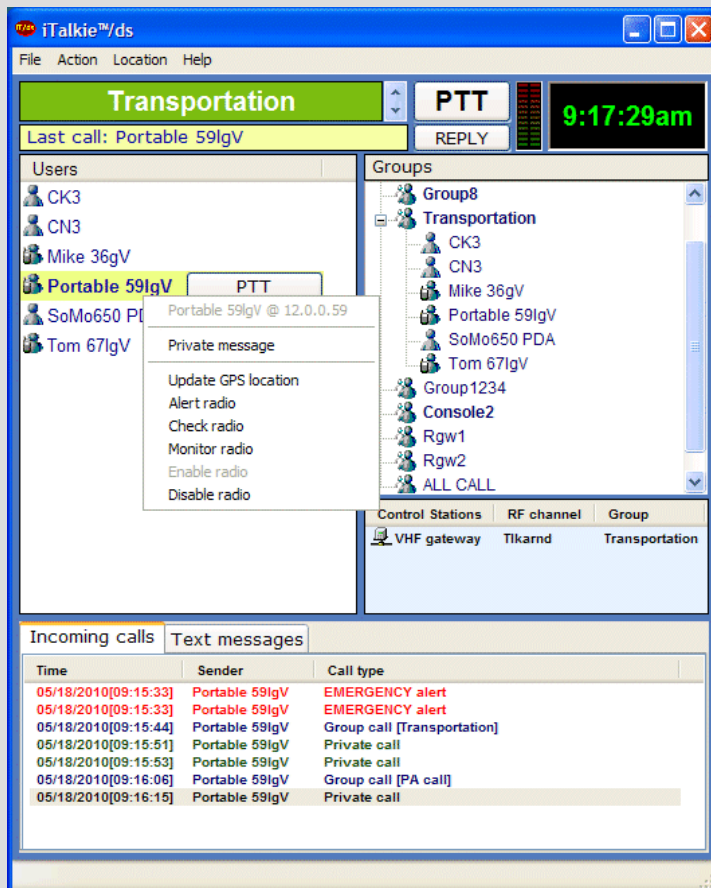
iTalkie™/ds

File Action Location Help

Transportation

PTT

REPLY

9:17:29am

Last call: Portable 59lgV

Users

CK3
CN3
Mike 36gV
Portable 59lgV
PTT
SoMo650 PD
Tom 67lgV

Portable 59lgV @ 12.0.0.59
Private message
Update GPS location
Alert radio
Check radio
Monitor radio
Enable radio
Disable radio

Groups

Group8
Transportation
CK3
CN3
Mike 36gV
Portable 59lgV
SoMo650 PDA
Tom 67lgV
Group1234
Console2
Rgw1
Rgw2
ALL CALL

| Control Stations | RF channel | Group |
|---|---|---|
| VHF gateway | Tlkarnd | Transportation |

Incoming calls | Text messages

| Time | Sender | Call type |
|---|---|---|
| 05/18/2010[09:15:33] | Portable 59lgV | EMERGENCY alert |
| 05/18/2010[09:15:33] | Portable 59lgV | EMERGENCY alert |
| 05/18/2010[09:15:44] | Portable 59lgV | Group call [Transportation] |
| 05/18/2010[09:15:51] | Portable 59lgV | Private call |
| 05/18/2010[09:15:53] | Portable 59lgV | Private call |
| 05/18/2010[09:16:06] | Portable 59lgV | Group call [PA call] |
| 05/18/2010[09:16:15] | Portable 59lgV | Private call |